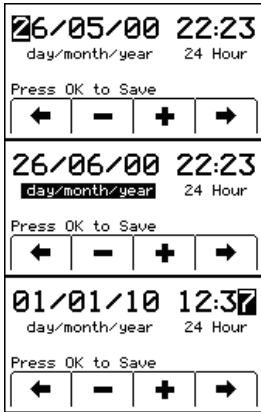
26/05/00 22:23
day/month/year 24 Hour

Press OK to Save

| ← | − | + | → |
|---|---|---|---|

26/06/00 22:23
day/month/year 24 Hour

Press OK to Save

| ← | − | + | → |
|---|---|---|---|

01/01/10 12:37
day/month/year 24 Hour

Press OK to Save

| ← | − | + | → |
|---|---|---|---|